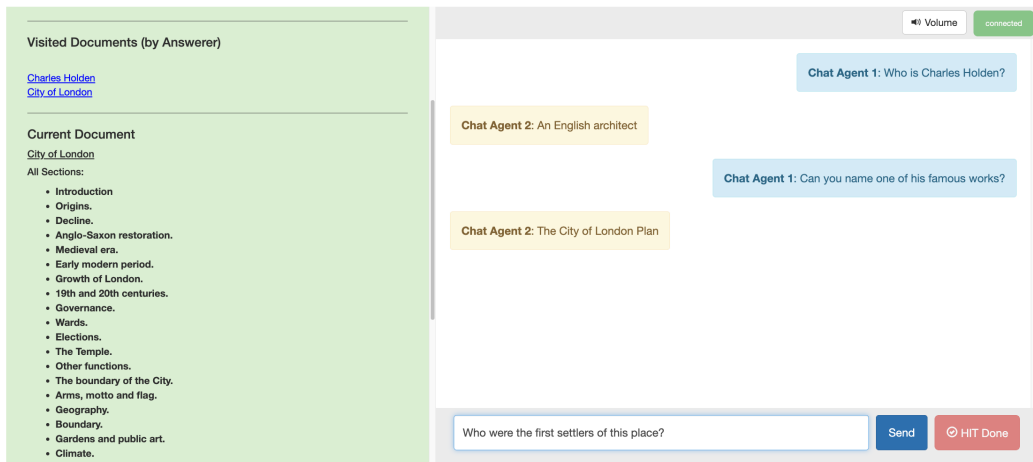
Visited Documents (by Answerer)

Charles Holden
City of London

Current Document

City of London

All Sections:

- Introduction
- Origins.
- Decline.
- Anglo-Saxon restoration.
- Medieval era.
- Early modern period.
- Growth of London.
- 19th and 20th centuries.
- Governance.
- Wards.
- Elections.
- The Temple.
- Other functions.
- The boundary of the City.
- Arms, motto and flag.
- Geography.
- Boundary.
- Gardens and public art.
- Climate.

Volume connected

Chat Agent 1: Who is Charles Holden?

Chat Agent 2: An English architect

Chat Agent 1: Can you name one of his famous works?

Chat Agent 2: The City of London Plan

Who were the first settlers of this place?

Send

HIT Done